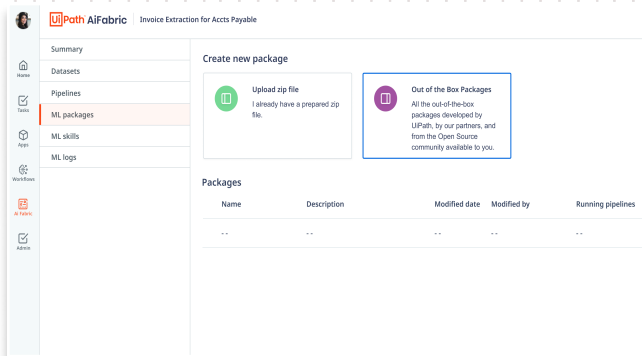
UiPath AiFabric | Invoice Extraction for Accts Payable

Home
Tasks
Apps
Workflows
AI Fabric
Admin

Summary
Datasets
Pipelines
ML packages
ML skills
ML logs

Create new package

Upload zip file
I already have a prepared zip file.

Out of the Box Packages
All the out-of-the-box packages developed by UiPath, by our partners, and from the Open Source community available to you.

Packages

| Name | Description | Modified date | Modified by | Running pipelines |
|---|---|---|---|---|
| -- | -- | -- | -- | -- |